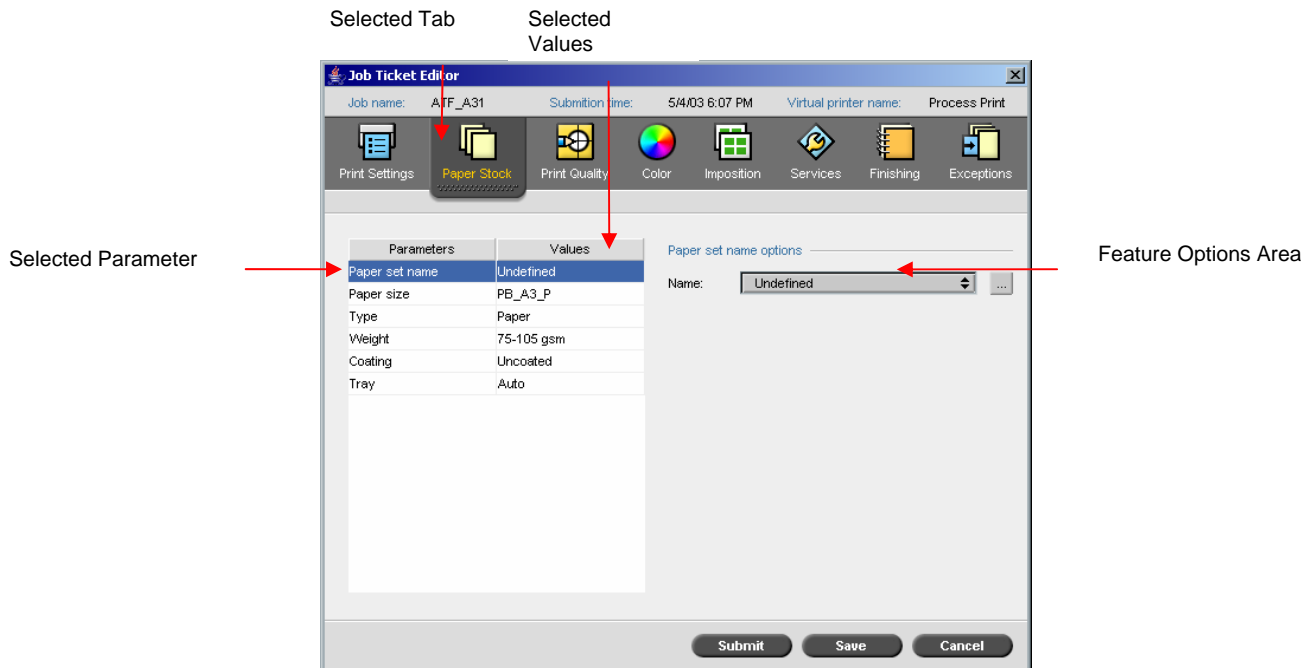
Selected Tab

Selected Values

Job Ticket Editor

Job name: ATF_A31 Submition time: 5/4/03 6:07 PM Virtual printer name: Process Print

Print Settings Paper Stock Print Quality Color Imposition Services Finishing Exceptions

Selected Parameter

Feature Options Area

| Parameters | Values |
|---|---|
| Paper set name | Undefined |
| Paper size | PB_A3_P |
| Type | Paper |
| Weight | 75-105 gsm |
| Coating | Uncoated |
| Tray | Auto |

Paper set name options

Name: Undefined ...

Submit Save Cancel